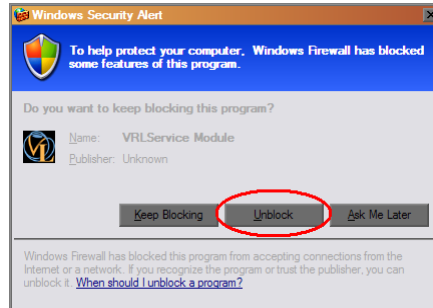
Windows Security Alert

To help protect your computer, Windows Firewall has blocked some features of this program.

Do you want to keep blocking this program?

Name: VRLService Module
Publisher: Unknown

Keep Blocking | Unblock | Ask Me Later

Windows Firewall has blocked this program from accepting connections from the Internet or a network. If you recognize the program or trust the publisher, you can unblock it. When should I unblock a program?